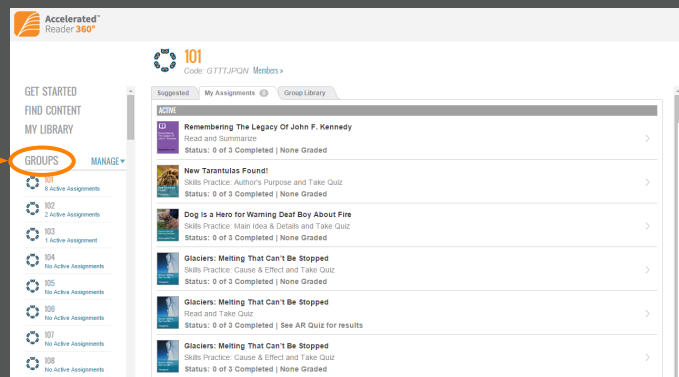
Accelerated Reader 360°

101
Code: GTTTJPQN Members >

GET STARTED
FIND CONTENT
MY LIBRARY

GROUPS MANAGE ▾

101
8 Active Assignments
102
2 Active Assignments
103
1 Active Assignment
104
No Active Assignments
105
No Active Assignments
106
No Active Assignments
107
No Active Assignments
108
No Active Assignments

Suggested | My Assignments 6 | Group Library

ACTIVE

Remembering The Legacy Of John F. Kennedy
Read and Summarize
Status: 0 of 3 Completed | None Graded

New Tarantulas Found!
Skills Practice: Author's Purpose and Take Quiz
Status: 0 of 3 Completed | None Graded

Dog Is a Hero for Warning Deaf Boy About Fire
Skills Practice: Main Idea & Details and Take Quiz
Status: 0 of 3 Completed | None Graded

Glaciers: Melting That Can't Be Stopped
Skills Practice: Cause & Effect and Take Quiz
Status: 0 of 3 Completed | None Graded

Glaciers: Melting That Can't Be Stopped
Read and Take Quiz
Status: 0 of 3 Completed | See AR Quiz for results

Glaciers: Melting That Can't Be Stopped
Skills Practice: Cause & Effect and Take Quiz
Status: 0 of 3 Completed | None Graded